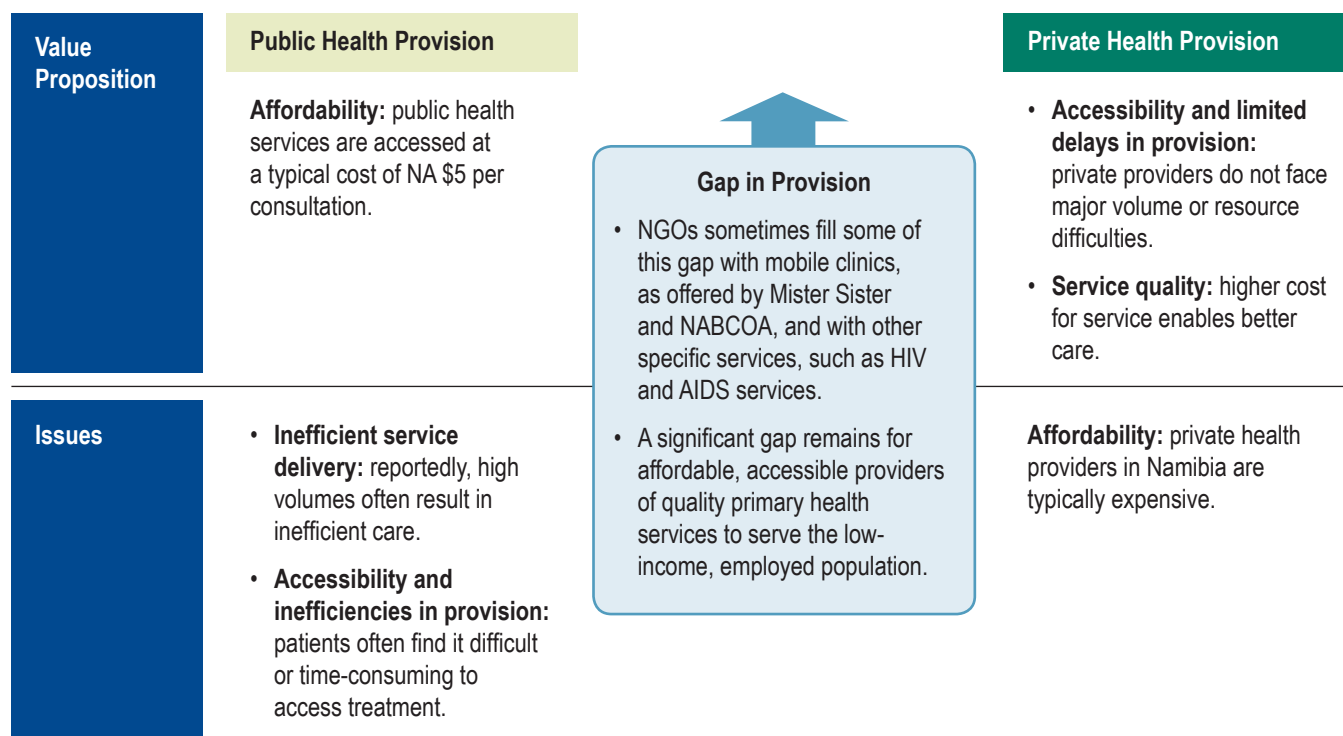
Value Proposition

Public Health Provision

Affordability: public health services are accessed at a typical cost of NA $5 per consultation.

Gap in Provision

• NGOs sometimes fill some of this gap with mobile clinics, as offered by Mister Sister and NABCOA, and with other specific services, such as HIV and AIDS services.

• A significant gap remains for affordable, accessible providers of quality primary health services to serve the low-income, employed population.

Private Health Provision

• Accessibility and limited delays in provision: private providers do not face major volume or resource difficulties.

• Service quality: higher cost for service enables better care.

Issues

• Inefficient service delivery: reportedly, high volumes often result in inefficient care.

• Accessibility and inefficiencies in provision: patients often find it difficult or time-consuming to access treatment.

Affordability: private health providers in Namibia are typically expensive.